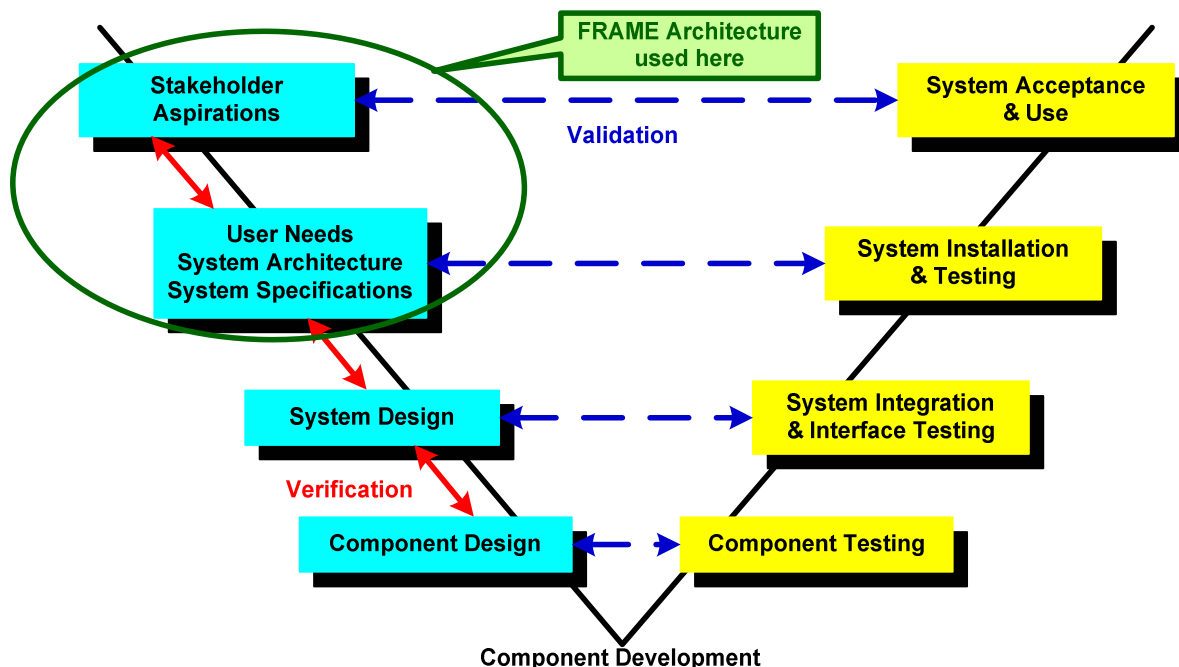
FRAME Architecture used here

Stakeholder Aspirations

System Acceptance & Use

Validation

User Needs
System Architecture
System Specifications

System Installation & Testing

System Design

System Integration & Interface Testing

Verification

Component Design

Component Testing

Component Development